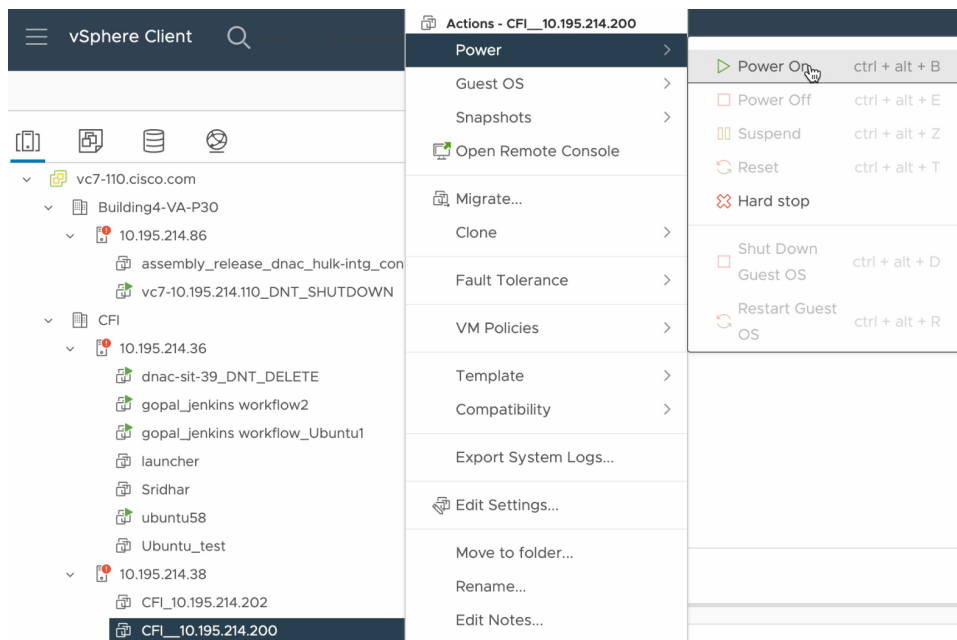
vSphere Client

vc7-110.cisco.com
Building4-VA-P30
10.195.214.86
assembly_release_dnac_hulk-intg_con
vc7-10.195.214.110_DNT_SHUTDOWN
CFI
10.195.214.36
dnac-sit-39_DNT_DELETE
gopal_jenkins workflow2
gopal_jenkins workflow_Ubuntu1
launcher
Sridhar
ubuntu58
Ubuntu_test
10.195.214.38
CFI_10.195.214.202
CFI__10.195.214.200

Actions - CFI__10.195.214.200
Power
Guest OS
Snapshots
Open Remote Console
Migrate...
Clone
Fault Tolerance
VM Policies
Template
Compatibility
Export System Logs...
Edit Settings...
Move to folder...
Rename...
Edit Notes...

Power On ctrl + alt + B
Power Off ctrl + alt + E
Suspend ctrl + alt + Z
Reset ctrl + alt + T
Hard stop
Shut Down Guest OS ctrl + alt + D
Restart Guest OS ctrl + alt + R